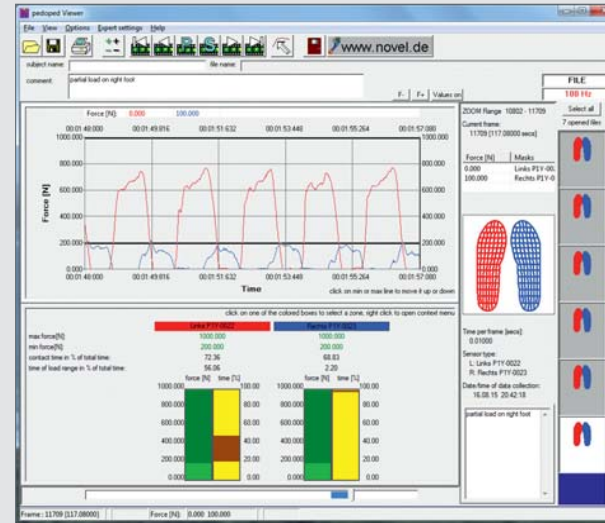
pedoped Viewer

File View Options Expert settings Help

www.novel.de

subject name: file name:

comment: partial load on right foot

F- F+ Values on

FILE
100 Hz

Select all
7 opened files

Force [N]: 0.000 100.000

00:01:48.000 00:01:51.632 00:01:55.264
00:01:49.816 00:01:53.448 00:01:57.080

1000.000 1000.000
800.000 800.000
600.000 600.000
400.000 400.000
200.000 200.000
0.000 0.000

Force [N]

00:01:48.000 00:01:49.816 00:01:51.632 00:01:53.448 00:01:55.264 00:01:57.080

Time

click on min or max line to move it up or down

ZOOM Range 10802 - 11709
Current frame:
11709 [117.08000 secs]

| Force [N] | Masks |
|---|---|
| 0.000 | Links P1Y-00. |
| 100.000 | Rechts P1Y-0 |

click on one of the colored boxes to select a zone, right click to open context menu

| | Links P1Y-0022 | Rechts P1Y-0023 |
|---|---|---|
| max force[N]: | 1000.000 | 1000.000 |
| min force[N]: | 200.000 | 200.000 |
| contact time in % of total time: | 72.36 | 68.83 |
| time of load range in % of total time: | 56.06 | 2.20 |

force [N] time [%] force [N] time [%]
1000.000 100.00 1000.000 100.00
800.000 80.00 800.000 80.00
600.000 60.00 600.000 60.00
400.000 40.00 400.000 40.00
200.000 20.00 200.000 20.00
0.000 0.00 0.000 0.00

Time per frame [secs]:
0.01000
Sensor type:
L: Links P1Y-0022
R: Rechts P1Y-0023
Date/time of data collection:
16.08.15 20:42:18

partial load on right foot

Frame : 11709 [117.08000] Force [N]: 0.000 100.000